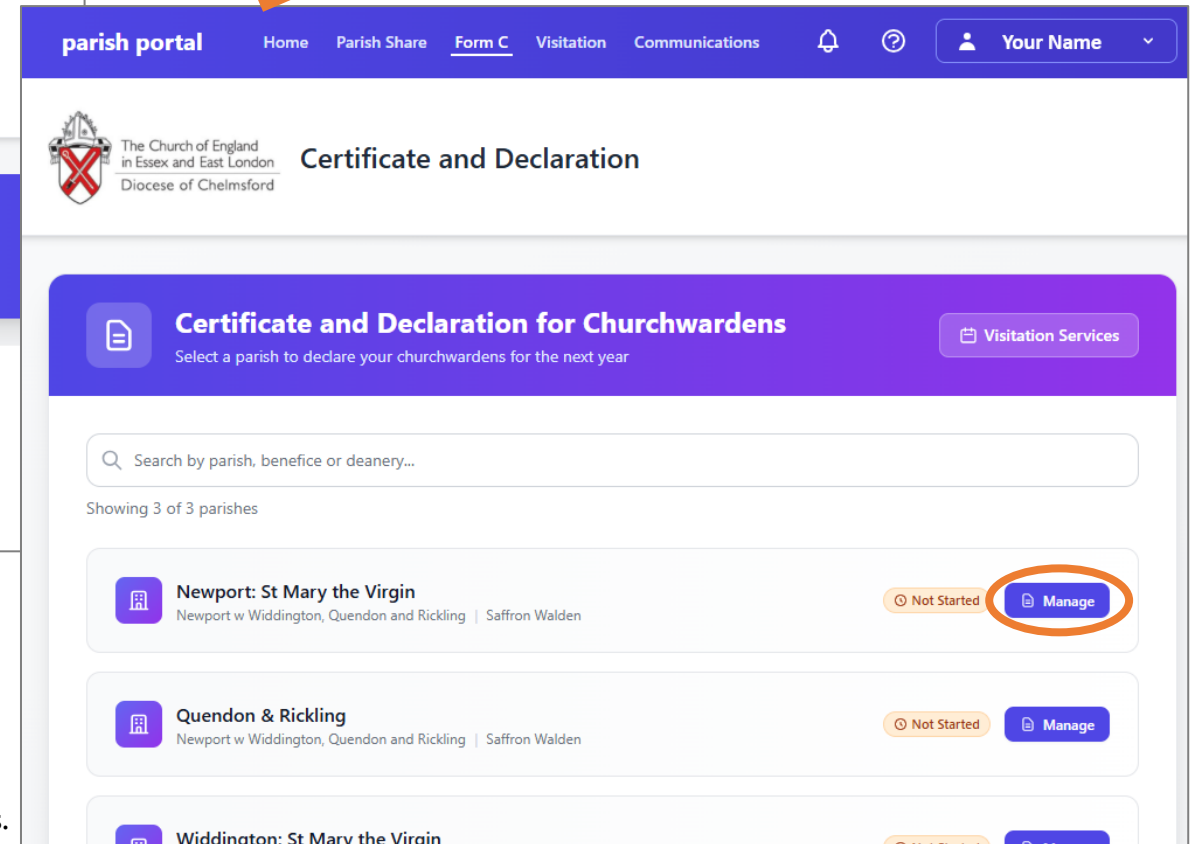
parish portal Home Parish Share Form C Visitation Communications Your Name

The Church of England in Essex and East London
Diocese of Chelmsford

Certificate and Declaration

Certificate and Declaration for Churchwardens
Select a parish to declare your churchwardens for the next year

Visitation Services

Search by parish, benefice or deanery...

Showing 3 of 3 parishes

Newport: St Mary the Virgin
Newport w Widdington, Quendon and Rickling | Saffron Walden
Not Started
Manage

Quendon & Rickling
Newport w Widdington, Quendon and Rickling | Saffron Walden
Not Started
Manage

Widdington: St Mary the Virgin
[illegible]